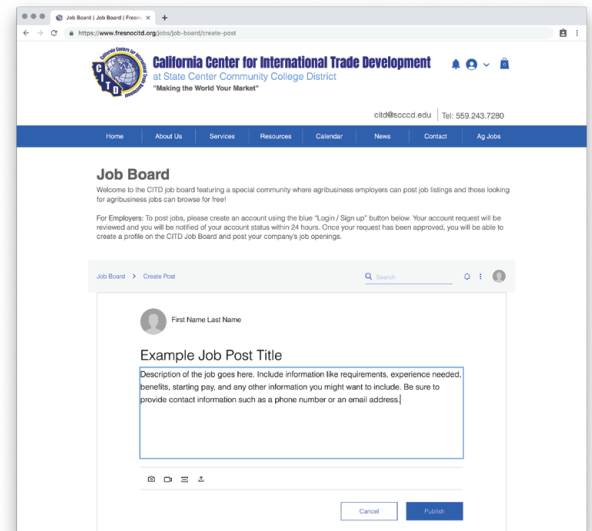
Job Board | Job Board | Fresn ×

https://www.fresnocitd.org/jobs/job-board/create-post

California Center for International Trade Development
at State Center Community College District
"Making the World Your Market"

CITD

citd@scccd.edu | Tel: 559.243.7280

Home | About Us | Services | Resources | Calendar | News | Contact | Ag Jobs

Job Board

Welcome to the CITD job board featuring a special community where agribusiness employers can post job listings and those looking for agribusiness jobs can browse for free!

For Employers: To post jobs, please create an account using the blue "Login / Sign up" button below. Your account request will be reviewed and you will be notified of your account status within 24 hours. Once your request has been approved, you will be able to create a profile on the CITD Job Board and post your company's job openings.

Job Board > Create Post

Search

First Name Last Name

Example Job Post Title

Description of the job goes here. Include information like requirements, experience needed, benefits, starting pay, and any other information you might want to include. Be sure to provide contact information such as a phone number or an email address.

Cancel

Publish